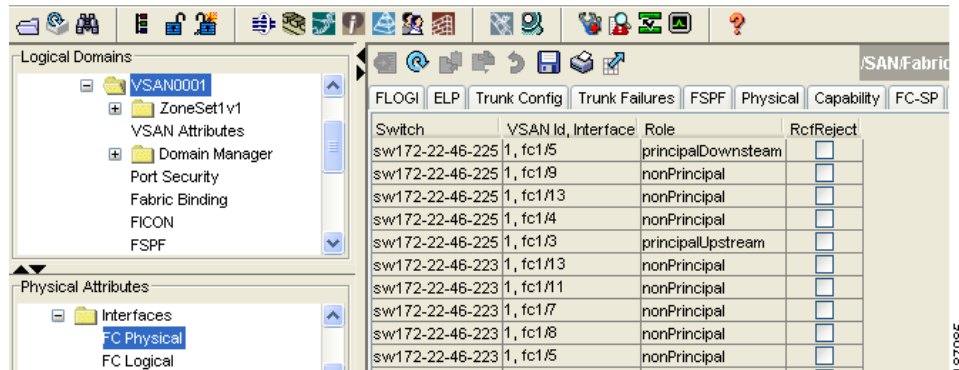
Logical Domains

VSAN0001

ZoneSet1v1

VSAN Attributes

Domain Manager

Port Security

Fabric Binding

FICON

FSPF

Physical Attributes

Interfaces

FC Physical

FC Logical

/SAN/Fabric

FLOGI | ELP | Trunk Config | Trunk Failures | FSPF | Physical | Capability | FC-SP

| Switch | VSAN Id, Interface | Role | RcfReject |
|---|---|---|---|
| sw172-22-46-225 | 1, fc1/5 | principalDownsteam | |
| sw172-22-46-225 | 1, fc1/9 | nonPrincipal | |
| sw172-22-46-225 | 1, fc1/13 | nonPrincipal | |
| sw172-22-46-225 | 1, fc1/4 | nonPrincipal | |
| sw172-22-46-225 | 1, fc1/3 | principalUpstream | |
| sw172-22-46-223 | 1, fc1/13 | nonPrincipal | |
| sw172-22-46-223 | 1, fc1/11 | nonPrincipal | |
| sw172-22-46-223 | 1, fc1/7 | nonPrincipal | |
| sw172-22-46-223 | 1, fc1/8 | nonPrincipal | |
| sw172-22-46-223 | 1, fc1/5 | nonPrincipal | |

187095